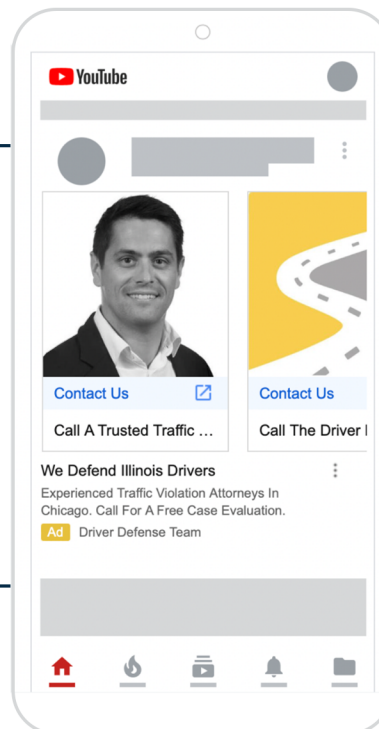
YouTube

Contact Us

Call A Trusted Traffic ...

Contact Us

Call The Driver I

We Defend Illinois Drivers

Experienced Traffic Violation Attorneys In Chicago. Call For A Free Case Evaluation.

Ad Driver Defense Team